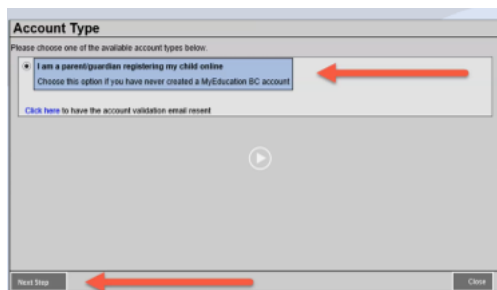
Account Type

Please choose one of the available account types below.

I am a parent/guardian registering my child online

Choose this option if you have never created a MyEducation BC account

Click here to have the account validation email resent

Next Step

Close